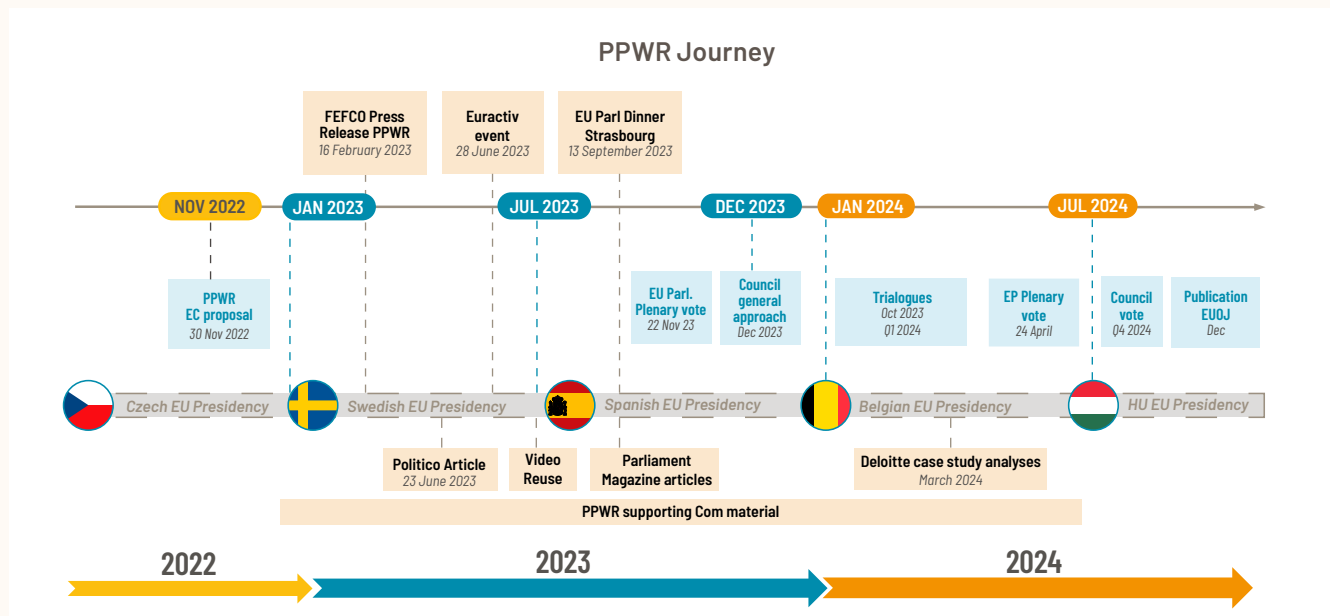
PPWR Journey

FEFCO Press Release PPWR
16 February 2023

Euractiv event
28 June 2023

EU Parl Dinner Strasbourg
13 September 2023

NOV 2022
JAN 2023
JUL 2023
DEC 2023
JAN 2024
JUL 2024

PPWR EC proposal
30 Nov 2022

EU Parl. Plenary vote
22 Nov 23

Council general approach
Dec 2023

Trialogues
Oct 2023
Q1 2024

EP Plenary vote
24 April

Council vote
Q4 2024

Publication EUOJ
Dec

Czech EU Presidency
Swedish EU Presidency
Spanish EU Presidency
Belgian EU Presidency
HU EU Presidency

Politico Article
23 June 2023

Video Reuse

Parliament Magazine articles

Deloitte case study analyses
March 2024

PPWR supporting Com material

2022
2023
2024